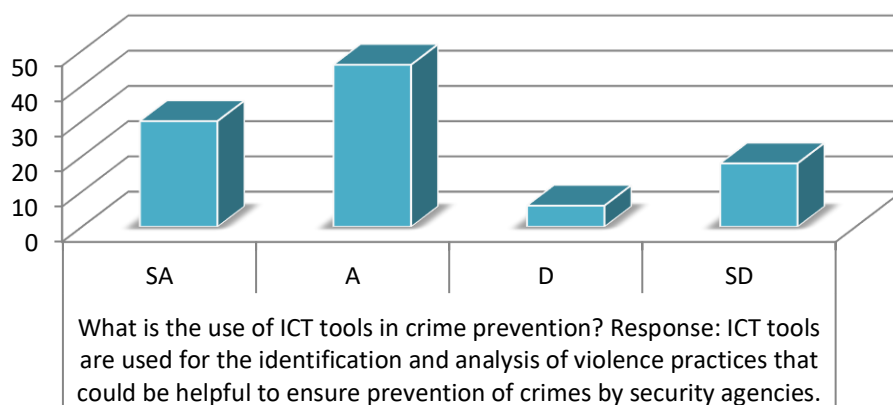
50
40
30
20
10
0

| SA | A | D | SD |
|---|---|---|---|

What is the use of ICT tools in crime prevention? Response: ICT tools are used for the identification and analysis of violence practices that could be helpful to ensure prevention of crimes by security agencies.